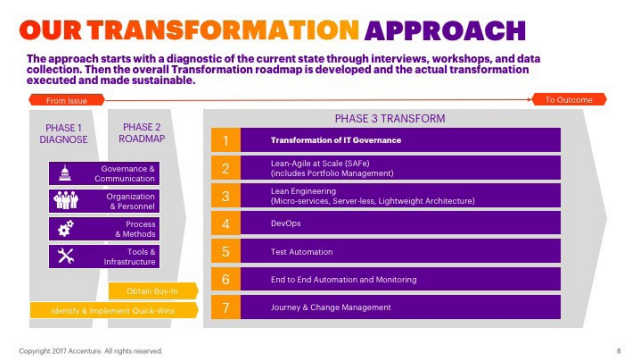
OUR TRANSFORMATION APPROACH

The approach starts with a diagnostic of the current state through interviews, workshops, and data collection. Then the overall Transformation roadmap is developed and the actual transformation executed and made sustainable.

From Issue

To Outcome

PHASE 1 DIAGNOSE

PHASE 2 ROADMAP

Governance & Communication

Organization & Personnel

Process & Methods

Tools & Infrastructure

Obtain Buy-In

Identify & Implement Quick-Wins

PHASE 3 TRANSFORM

| | |
|---|---|
| 1 | Transformation of IT Governance |
| 2 | Lean-Agile at Scale (SAFe) (includes Portfolio Management) |
| 3 | Lean Engineering (Micro-services, Server-less, Lightweight Architecture) |
| 4 | DevOps |
| 5 | Test Automation |
| 6 | End to End Automation and Monitoring |
| 7 | Journey & Change Management |

Copyright 2017 Accenture. All rights reserved.

8